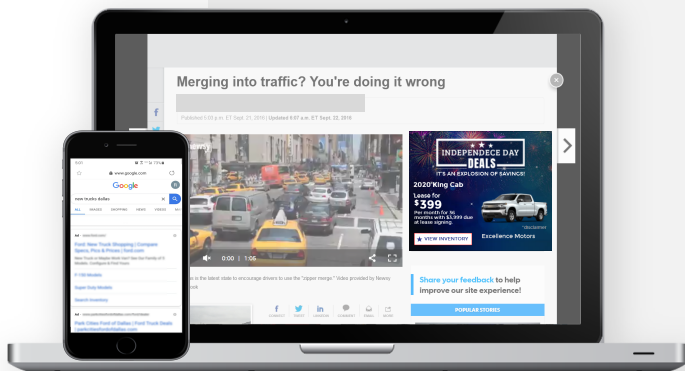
Merging into traffic? You're doing it wrong

Published 5:03 p.m. ET Sept. 21, 2016 | Updated 9:07 a.m. ET Sept. 22, 2016

0:00 / 1:05

is the latest state to encourage drivers to use the "zipper merge." Video provided by Newsy

INDEPENDECE DAY DEALS

IT'S AN EXPLOSION OF SAVINGS!

2020 King Cab

Lease for $399 per month for 36 months with $3,999 due at lease signing.

VIEW INVENTORY

Excellence Motors

Share your feedback to help improve our site experience!

POPULAR STORIES

www.google.com

Google

new trucks dallas

ALL IMAGES SHOPPING NEWS VIDEOS

Ford New Truck Shopping | Compare Specs, Pics & Prices | ford.com

F-150 Models

Super Duty Models

Search Inventory

Park Cities Ford of Dallas | Ford Truck Dealer